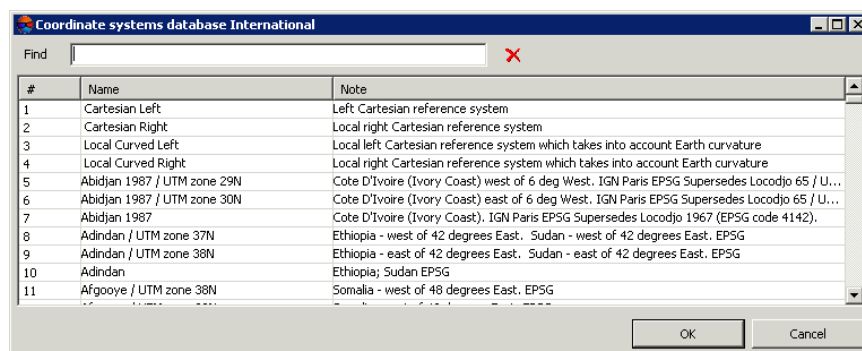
Coordinate systems database International

Find

| # | Name | Note |
|---|---|---|
| 1 | Cartesian Left | Left Cartesian reference system |
| 2 | Cartesian Right | Local right Cartesian reference system |
| 3 | Local Curved Left | Local left Cartesian reference system which takes into account Earth curvature |
| 4 | Local Curved Right | Local right Cartesian reference system which takes into account Earth curvature |
| 5 | Abidjan 1987 / UTM zone 29N | Cote D'Ivoire (Ivory Coast) west of 6 deg West. IGN Paris EPSG Supersedes Locodjo 65 / U... |
| 6 | Abidjan 1987 / UTM zone 30N | Cote D'Ivoire (Ivory Coast) east of 6 deg West. IGN Paris EPSG Supersedes Locodjo 65 / U... |
| 7 | Abidjan 1987 | Cote D'Ivoire (Ivory Coast). IGN Paris EPSG Supersedes Locodjo 1967 (EPSG code 4142). |
| 8 | Adindan / UTM zone 37N | Ethiopia - west of 42 degrees East. Sudan - west of 42 degrees East. EPSG |
| 9 | Adindan / UTM zone 38N | Ethiopia - east of 42 degrees East. Sudan - east of 42 degrees East. EPSG |
| 10 | Adindan | Ethiopia; Sudan EPSG |
| 11 | Afgooye / UTM zone 38N | Somalia - west of 48 degrees East. EPSG |
| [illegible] | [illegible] | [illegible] |

OK

Cancel